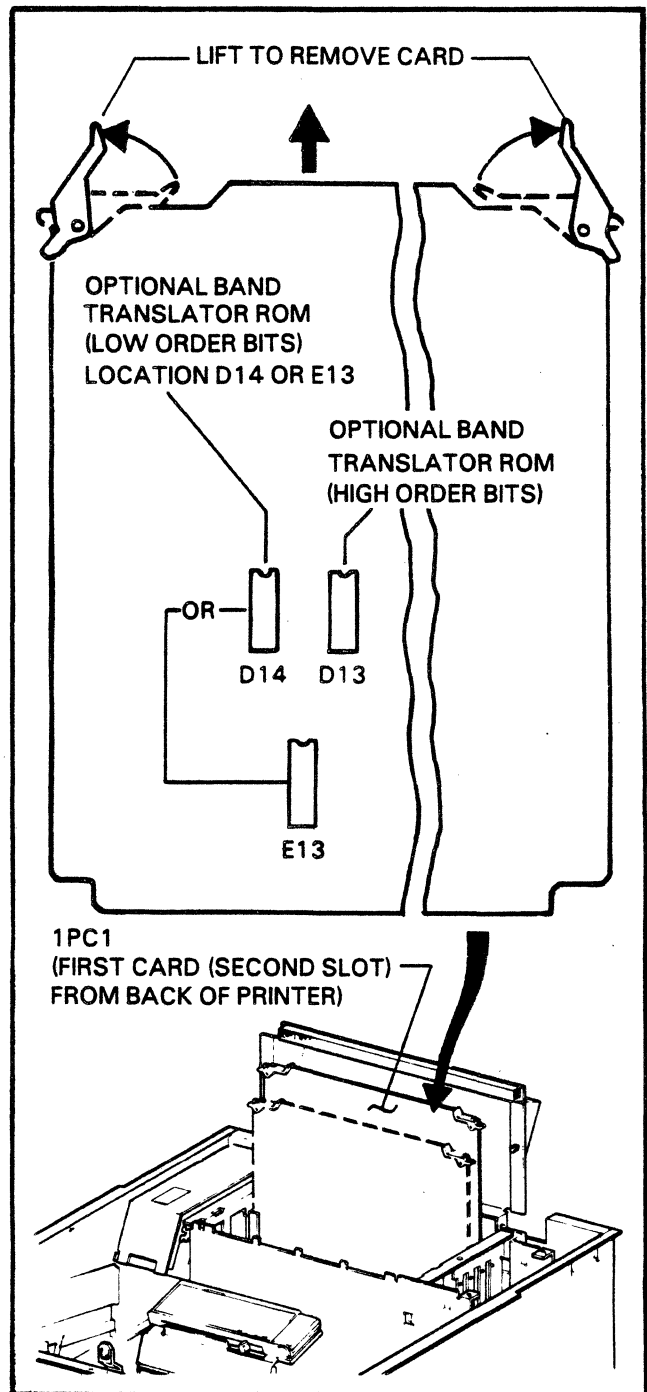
LIFT TO REMOVE CARD

OPTIONAL BAND TRANSLATOR ROM (LOW ORDER BITS) LOCATION D14 OR E13

OPTIONAL BAND TRANSLATOR ROM (HIGH ORDER BITS)

OR

D14

D13

E13

1PC1 (FIRST CARD (SECOND SLOT) FROM BACK OF PRINTER)